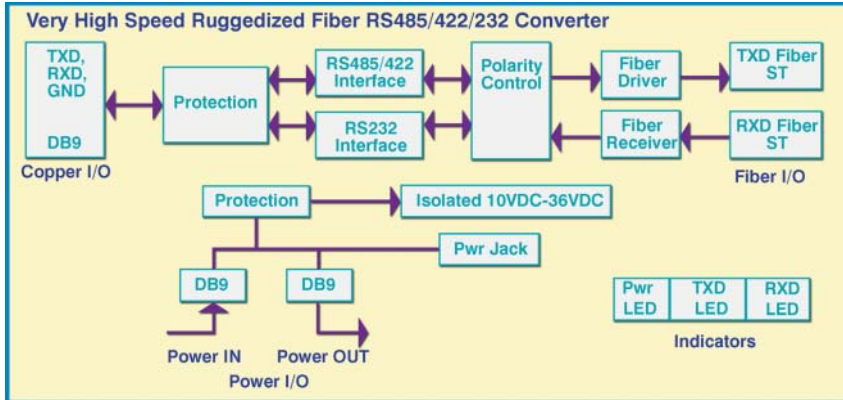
Very High Speed Ruggedized Fiber RS485/422/232 Converter

TXD, RXD, GND

DB9

Copper I/O

Protection

RS485/422 Interface

RS232 Interface

Polarity Control

Fiber Driver

Fiber Receiver

TXD Fiber ST

RXD Fiber ST

Fiber I/O

Protection

Isolated 10VDC-36VDC

Pwr Jack

DB9

DB9

Power IN

Power OUT

Power I/O

| Pwr LED | TXD LED | RXD LED |
|---|---|---|

Indicators